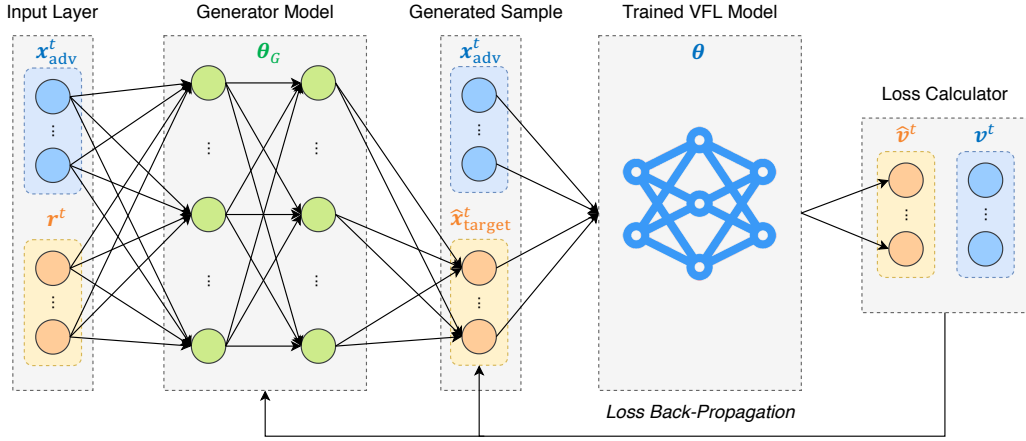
Input Layer

$\boldsymbol{x}_{\text{adv}}^{t}$

⋮

$\boldsymbol{r}^{t}$

⋮

Generator Model

$\boldsymbol{\theta}_{G}$

⋮

⋮

⋮

⋮

Generated Sample

$\boldsymbol{x}_{\text{adv}}^{t}$

⋮

$\hat{\boldsymbol{x}}_{\text{target}}^{t}$

⋮

Trained VFL Model

$\boldsymbol{\theta}$

Loss Calculator

$\hat{\boldsymbol{v}}^{t}$

⋮

$\boldsymbol{v}^{t}$

⋮

Loss Back-Propagation